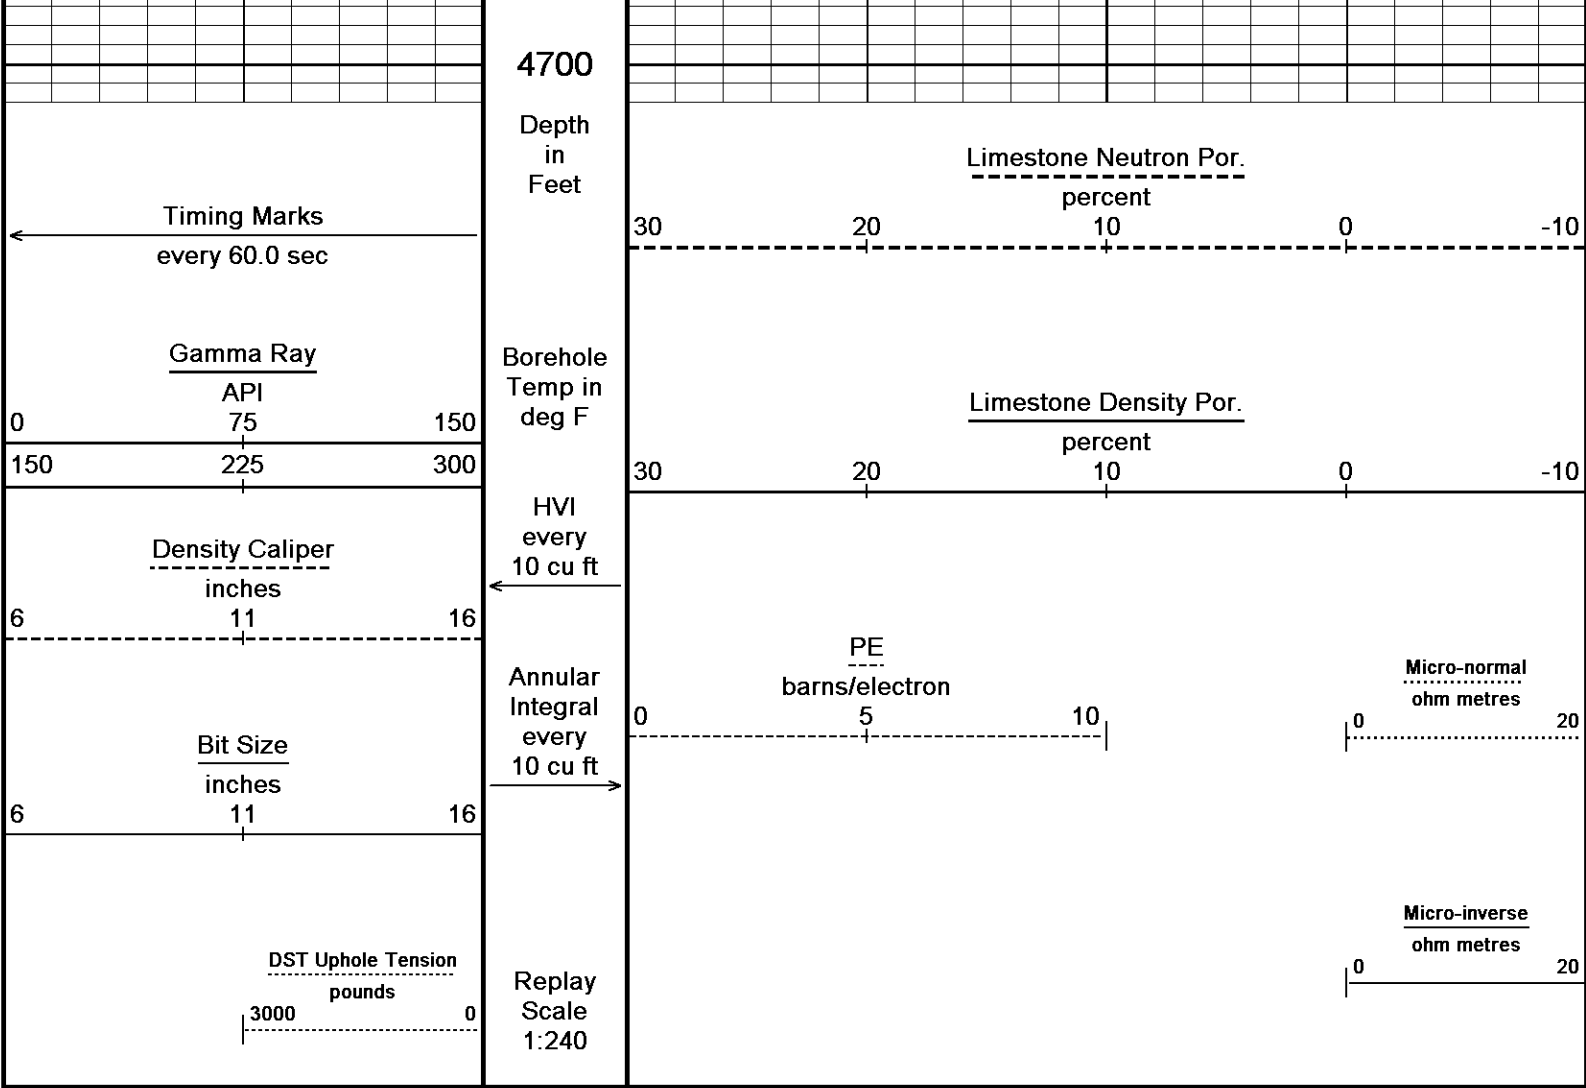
4700

Depth in Feet

Timing Marks
every 60.0 sec

Gamma Ray
API
0 75 150
150 225 300

Borehole Temp in deg F

Density Caliper
inches
6 11 16

HVI every 10 cu ft

Annular Integral every 10 cu ft

Bit Size
inches
6 11 16

DST Uphole Tension
pounds
3000 0

Replay Scale 1:240

Limestone Neutron Por.
percent
30 20 10 0 -10

Limestone Density Por.
percent
30 20 10 0 -10

PE
barns/electron
0 5 10

Micro-normal
ohm metres
0 20

Micro-inverse
ohm metres
0 20